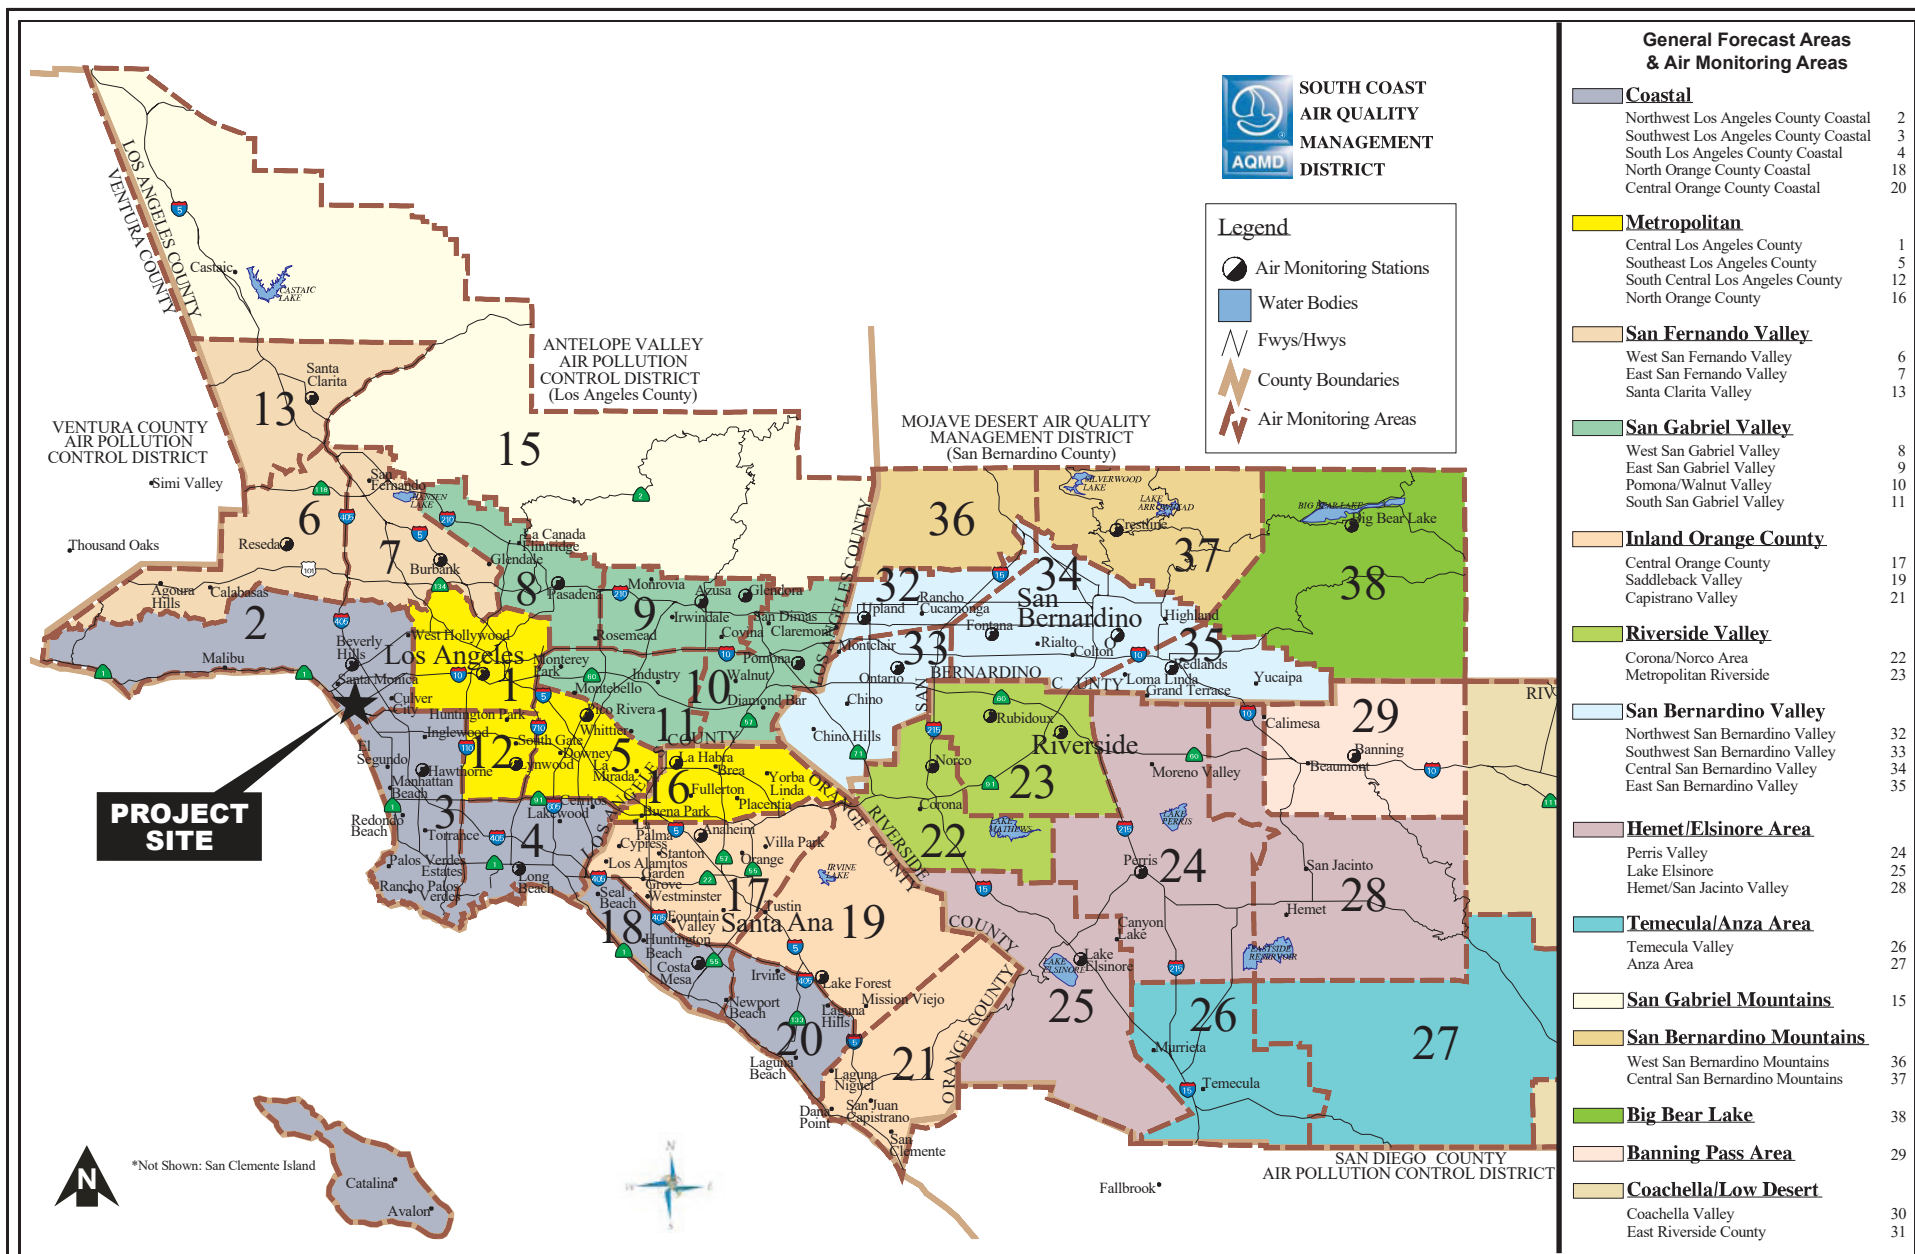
SOUTH COAST AIR QUALITY MANAGEMENT DISTRICT
AQMD

Legend
Air Monitoring Stations
Water Bodies
Fwys/Hwys
County Boundaries
Air Monitoring Areas

General Forecast Areas & Air Monitoring Areas

Coastal
Northwest Los Angeles County Coastal 2
Southwest Los Angeles County Coastal 3
South Los Angeles County Coastal 4
North Orange County Coastal 18
Central Orange County Coastal 20

Metropolitan
Central Los Angeles County 1
Southeast Los Angeles County 5
South Central Los Angeles County 12
North Orange County 16

San Fernando Valley
West San Fernando Valley 6
East San Fernando Valley 7
Santa Clarita Valley 13

San Gabriel Valley
West San Gabriel Valley 8
East San Gabriel Valley 9
Pomona/Walnut Valley 10
South San Gabriel Valley 11

Inland Orange County
Central Orange County 17
Saddleback Valley 19
Capistrano Valley 21

Riverside Valley
Corona/Norco Area 22
Metropolitan Riverside 23

San Bernardino Valley
Northwest San Bernardino Valley 32
Southwest San Bernardino Valley 33
Central San Bernardino Valley 34
East San Bernardino Valley 35

Hemet/Elsinore Area
Perris Valley 24
Lake Elsinore 25
Hemet/San Jacinto Valley 28

Temecula/Anza Area
Temecula Valley 26
Anza Area 27

San Gabriel Mountains 15

San Bernardino Mountains
West San Bernardino Mountains 36
Central San Bernardino Mountains 37

Big Bear Lake 38

Banning Pass Area 29

Coachella/Low Desert
Coachella Valley 30
East Riverside County 31

LOS ANGELES COUNTY
VENTURA COUNTY
Castaic
CASTAIC LAKE
ANTELOPE VALLEY AIR POLLUTION CONTROL DISTRICT (Los Angeles County)
VENTURA COUNTY AIR POLLUTION CONTROL DISTRICT
MOJAVE DESERT AIR QUALITY MANAGEMENT DISTRICT (San Bernardino County)
Santa Clarita
13
15
Simi Valley
San Fernando
HANSEN LAKE
Thousand Oaks
Reseda
6
7
Burbank
La Canada Flintridge
Glendale
8
Pasadena
Monrovia
Azusa
Glendora
9
Irwindale
San Dimas
Claremont
Covina
Rosemead
Agoura Hills
Calabasas
2
Malibu
Beverly Hills
West Hollywood
Los Angeles
1
Monterey Park
Industry
10
Walnut
Pomona
Diamond Bar
Montebello
Santa Monica
Culver City
Huntington Park
Pico Rivera
11
Whittier
COUNTY
Inglewood
El Segundo
12
South Gate
Downey
5
Lynwood
La Mirada
Hawthorne
Manhattan Beach
3
Redondo Beach
Torrance
4
Cerritos
Lakewood
Palos Verdes Estates
Rancho Palos Verde
Long Beach
PROJECT SITE
36
SILVERWOOD LAKE
LAKE ARROWHEAD
Crestline
37
BIG BEAR LAKE
Big Bear Lake
38
32
Upland
Rancho Cucamonga
34
San Bernardino
Fontana
Highland
33
Montclair
Ontario
Rialto
Colton
35
Redlands
Loma Linda
Grand Terrace
Yucaipa
BERNARDINO
Chino
Chino Hills
Rubidoux
Riverside
Norco
23
Corona
22
LAKE MATHEWS
29
Calimesa
Banning
Beaumont
Moreno Valley
LAKE PERRIS
Perris
24
San Jacinto
28
Hemet
DIAMOND VALLEY RESERVOIR
Canyon Lake
Lake Elsinore
LAKE ELSINORE
25
26
27
Murrieta
Temecula
La Habra
Brea
16
Yorba Linda
Fullerton
Placentia
Buena Park
Anaheim
Palma
Cypress
Stanton
Villa Park
Los Alamitos
Garden Grove
Orange
IRVINE LAKE
Seal Beach
Westminster
17
Tustin
Fountain Valley
Santa Ana
19
18
Huntington Beach
Costa Mesa
Irvine
Lake Forest
Mission Viejo
Newport Beach
Laguna Hills
20
Laguna Beach
Laguna Niguel
21
Dana Point
San Juan Capistrano
San Clemente
ORANGE COUNTY
RIVERSIDE COUNTY
RIV
*Not Shown: San Clemente Island
Catalina
Avalon
N
Fallbrook
SAN DIEGO COUNTY AIR POLLUTION CONTROL DISTRICT